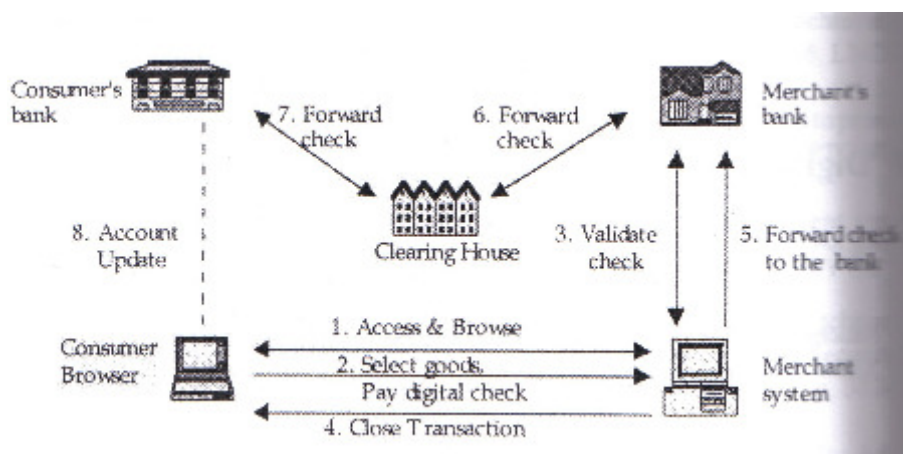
Consumer's bank

7. Forward check

6. Forward check

Merchant's bank

8. Account Update

Clearing House

3. Validate check

5. Forward check to the bank

1. Access & Browse

Consumer Browser

2. Select goods,

Pay digital check

Merchant system

4. Close Transaction